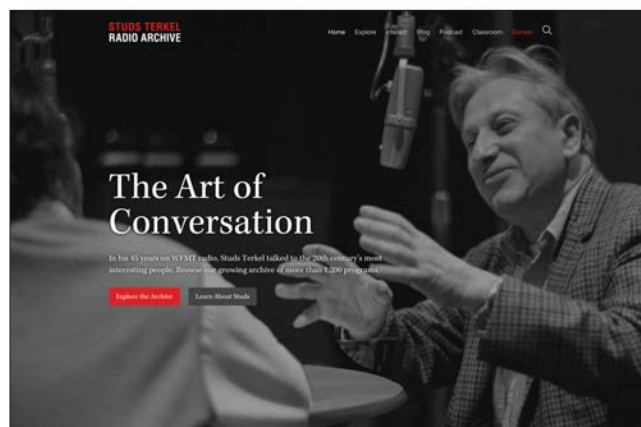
STUDS TERKEL
RADIO ARCHIVE

Home Explore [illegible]ieract Blog Podcast Classroom Donate

The Art of Conversation

In his 45 years on WFMT radio, Studs Terkel talked to the 20th century's most interesting people. Browse our growing archive of more than 1,200 programs.

Explore the Archive Learn About Studs